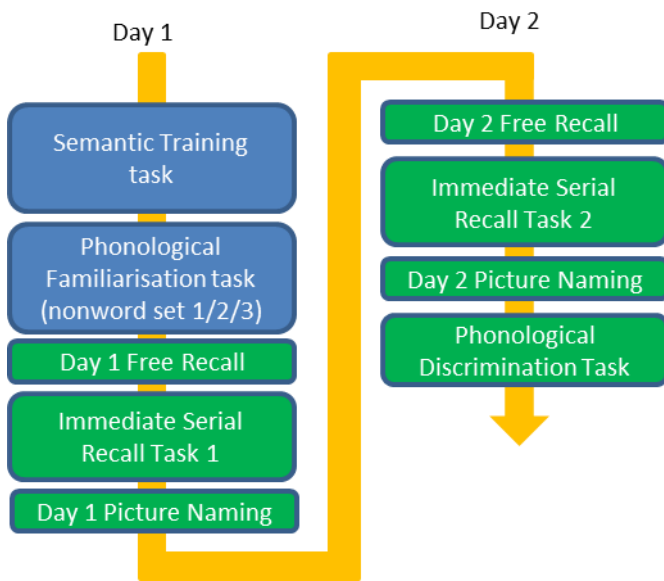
Day 1

Semantic Training task

Phonological Familiarisation task (nonword set 1/2/3)

Day 1 Free Recall

Immediate Serial Recall Task 1

Day 1 Picture Naming

Day 2

Day 2 Free Recall

Immediate Serial Recall Task 2

Day 2 Picture Naming

Phonological Discrimination Task